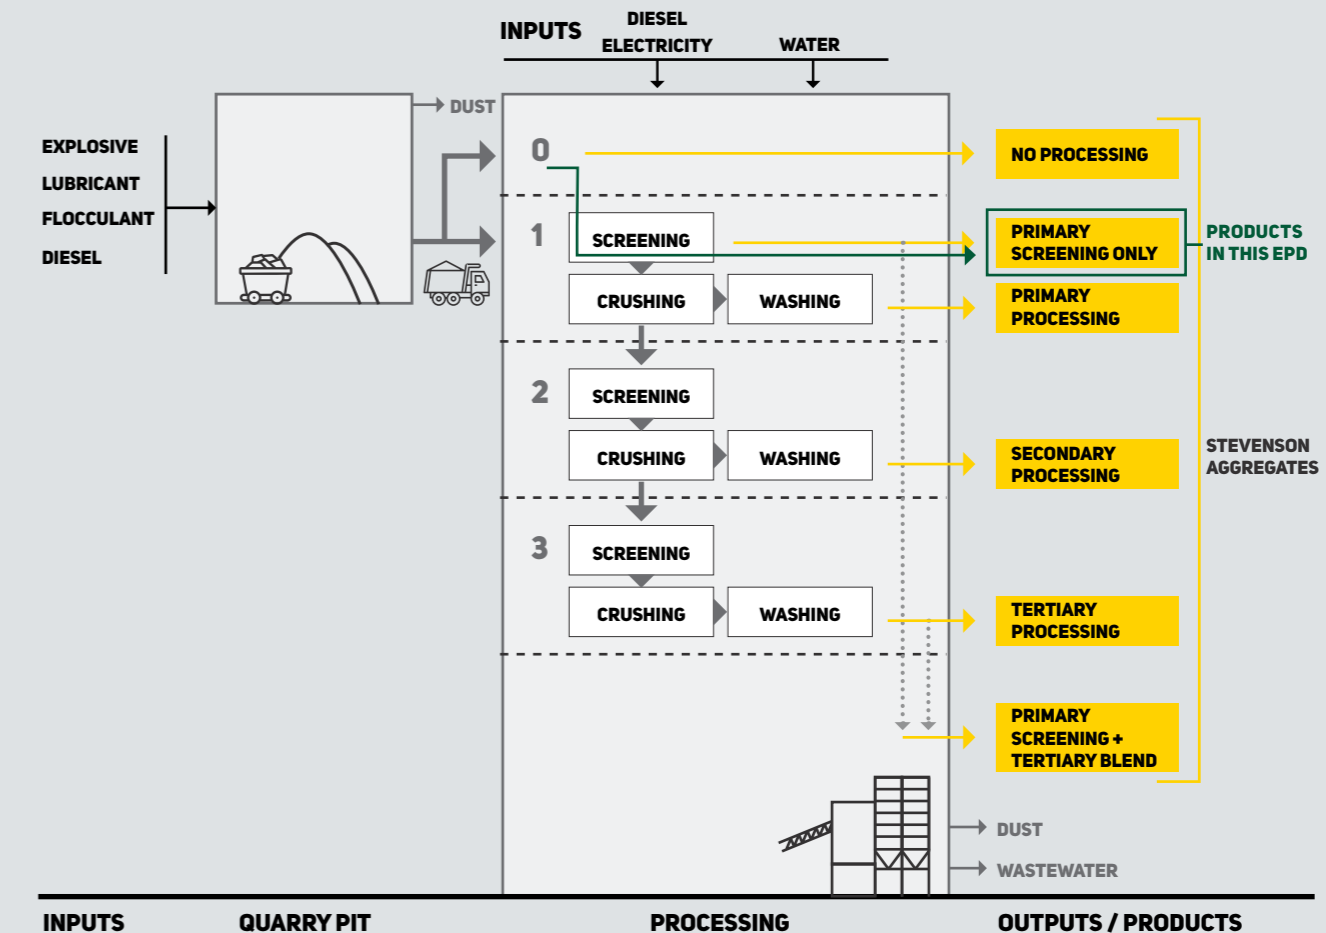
INPUTS DIESEL ELECTRICITY WATER

EXPLOSIVE
LUBRICANT
FLOCCULANT
DIESEL

DUST

0
NO PROCESSING

1
SCREENING
CRUSHING
WASHING
PRIMARY SCREENING ONLY
PRODUCTS IN THIS EPD
PRIMARY PROCESSING

2
SCREENING
CRUSHING
WASHING
SECONDARY PROCESSING

STEVENSON AGGREGATES

3
SCREENING
CRUSHING
WASHING
TERTIARY PROCESSING

PRIMARY SCREENING + TERTIARY BLEND

DUST
WASTEWATER

INPUTS QUARRY PIT PROCESSING OUTPUTS / PRODUCTS